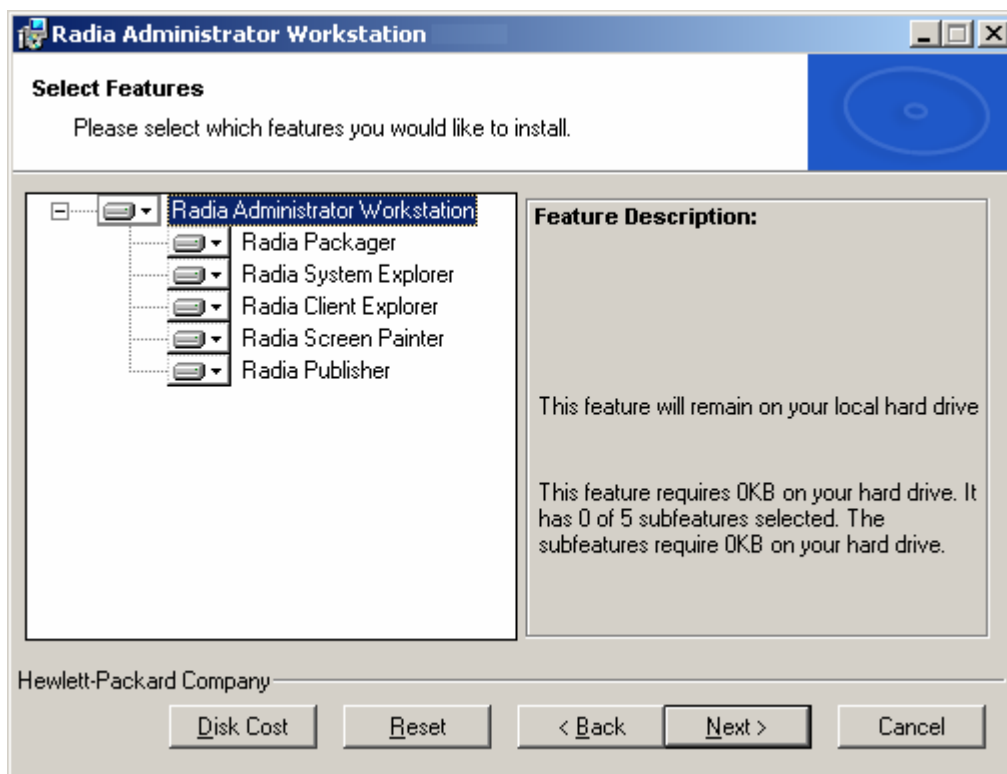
Radia Administrator Workstation

Select Features

Please select which features you would like to install.

Radia Administrator Workstation
Radia Packager
Radia System Explorer
Radia Client Explorer
Radia Screen Painter
Radia Publisher

Feature Description:

This feature will remain on your local hard drive

This feature requires 0KB on your hard drive. It has 0 of 5 subfeatures selected. The subfeatures require 0KB on your hard drive.

Hewlett-Packard Company

Disk Cost
Reset
< Back
Next >
Cancel